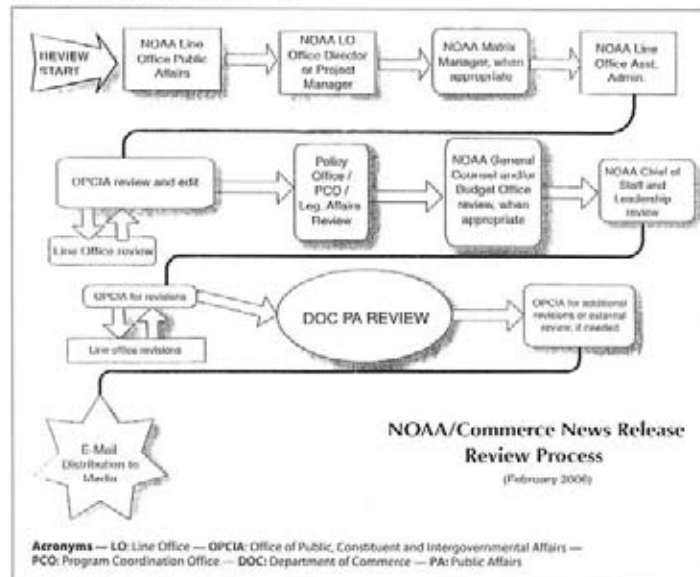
REVIEW START

NOAA Line Office Public Affairs

NOAA LO Office Director or Project Manager

NOAA Matrix Manager, when appropriate

NOAA Line Office Asst. Admin.

OPCIA review and edit

Line Office review

Policy Office / PCO / Leg. Affairs Review

NOAA General Counsel and/or Budget Office review, when appropriate

NOAA Chief of Staff and Leadership review

OPCIA for revisions

Line office revisions

DOC PA REVIEW

OPCIA for additional revisions or external review, if needed

E-Mail Distribution to Media

NOAA/Commerce News Release Review Process

(February 2006)

Acronyms — LO: Line Office — OPCIA: Office of Public, Constituent and Intergovernmental Affairs — PCO: Program Coordination Office — DOC: Department of Commerce — PA: Public Affairs